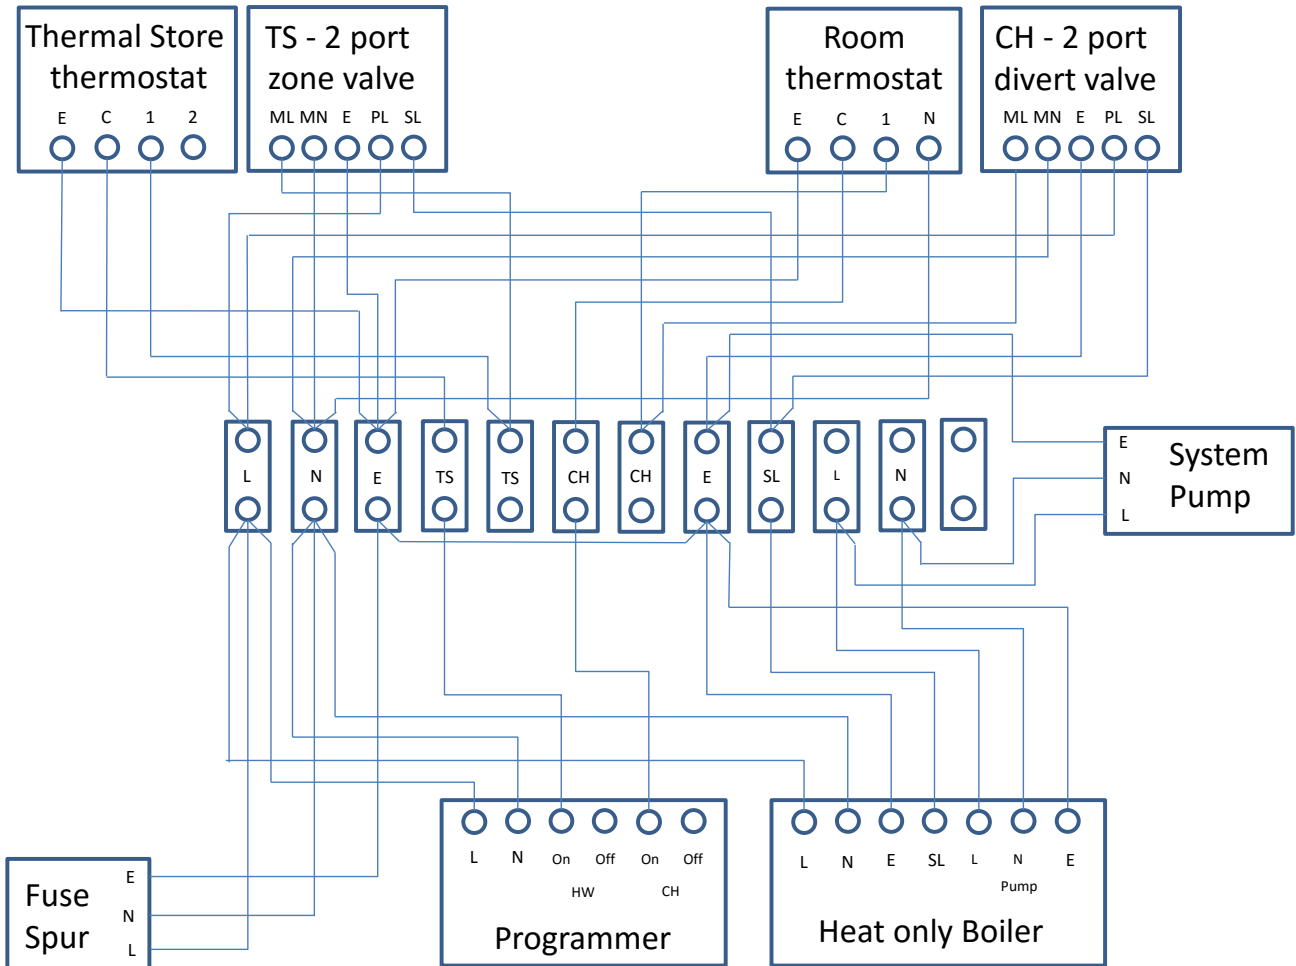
Thermal Store thermostat
E C 1 2

TS - 2 port zone valve
ML MN E PL SL

Room thermostat
E C 1 N

CH - 2 port divert valve
ML MN E PL SL

L N E TS TS CH CH E SL L N

E N L System Pump

Fuse Spur
E N L

L N On Off On Off
HW CH
Programmer

L N E SL L N E
Pump
Heat only Boiler